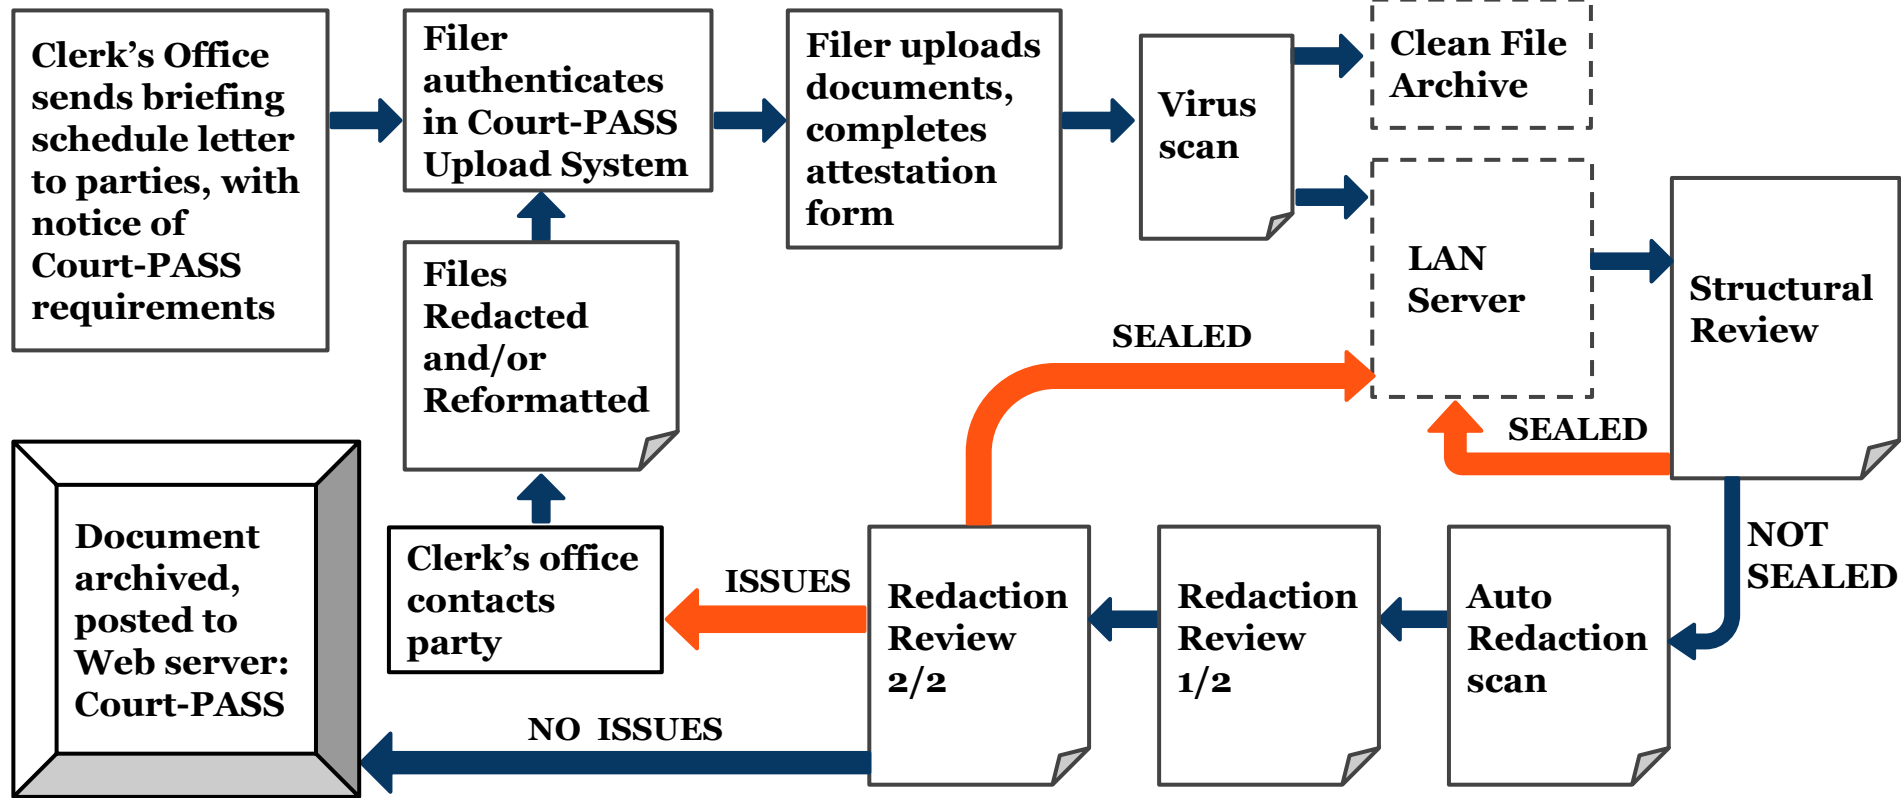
Clerk's Office sends briefing schedule letter to parties, with notice of Court-PASS requirements

Filer authenticates in Court-PASS Upload System

Filer uploads documents, completes attestation form

Virus scan

Clean File Archive

LAN Server

Structural Review

Files Redacted and/or Reformatted

SEALED

SEALED

NOT SEALED

Document archived, posted to Web server: Court-PASS

Clerk's office contacts party

ISSUES

Redaction Review 2/2

Redaction Review 1/2

Auto Redaction scan

NO ISSUES